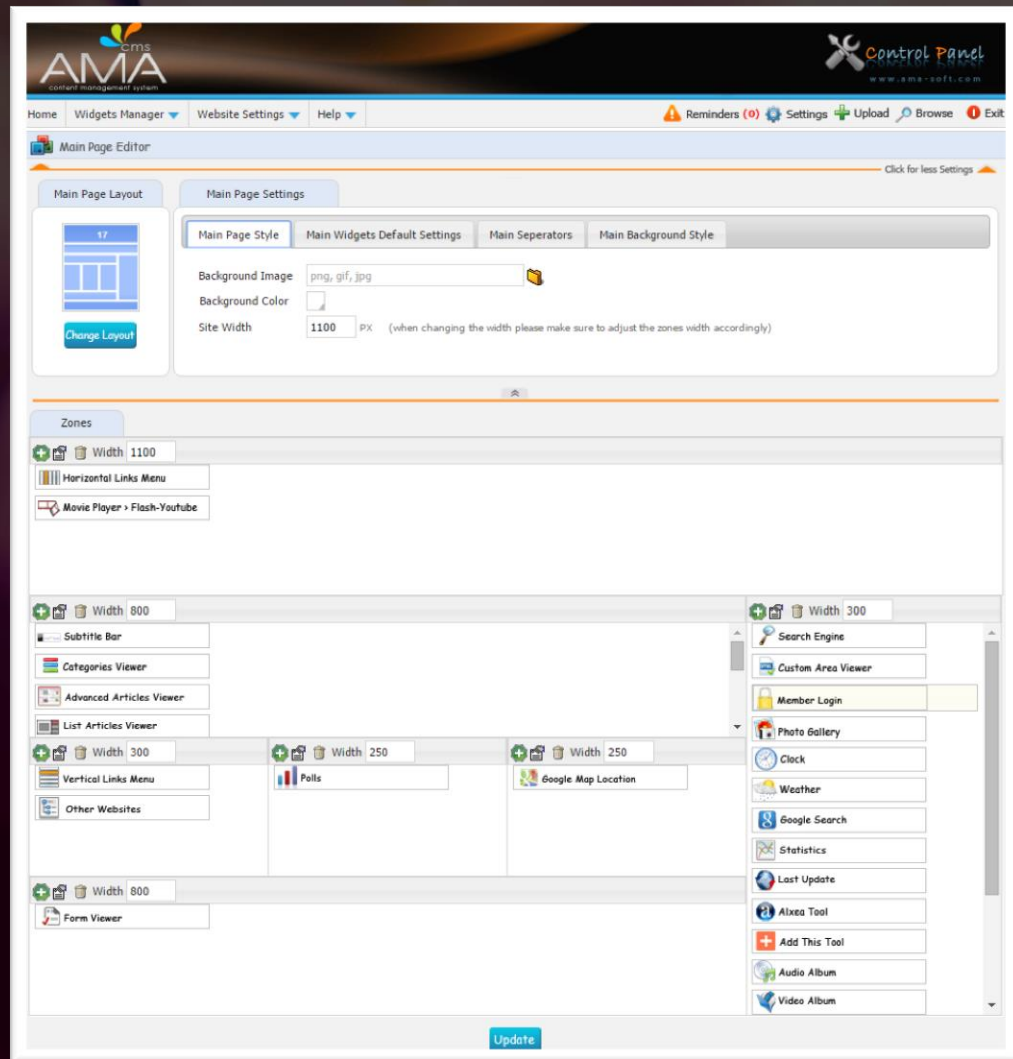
cms
AMA
content management system

Control Panel
www.ama-soft.com

Home | Widgets Manager | Website Settings | Help

Reminders (0) Settings Upload Browse Exit

Main Page Editor

Click for less Settings

Main Page Layout

17

Change Layout

Main Page Settings

Main Page Style | Main Widgets Default Settings | Main Seperators | Main Background Style

Background Image png, gif, jpg
Background Color
Site Width 1100 PX (when changing the width please make sure to adjust the zones width accordingly)

Zones

Width 1100
Horizontal Links Menu
Movie Player › Flash-Youtube

Width 800
Subtitle Bar
Categories Viewer
Advanced Articles Viewer
List Articles Viewer

Width 300
Search Engine
Custom Area Viewer
Member Login
Photo Gallery
Clock
Weather
Google Search
Statistics
Last Update
Alxea Tool
Add This Tool
Audio Album
Video Album

Width 300
Vertical Links Menu
Other Websites

Width 250
Polls

Width 250
Google Map Location

Width 800
Form Viewer

Update